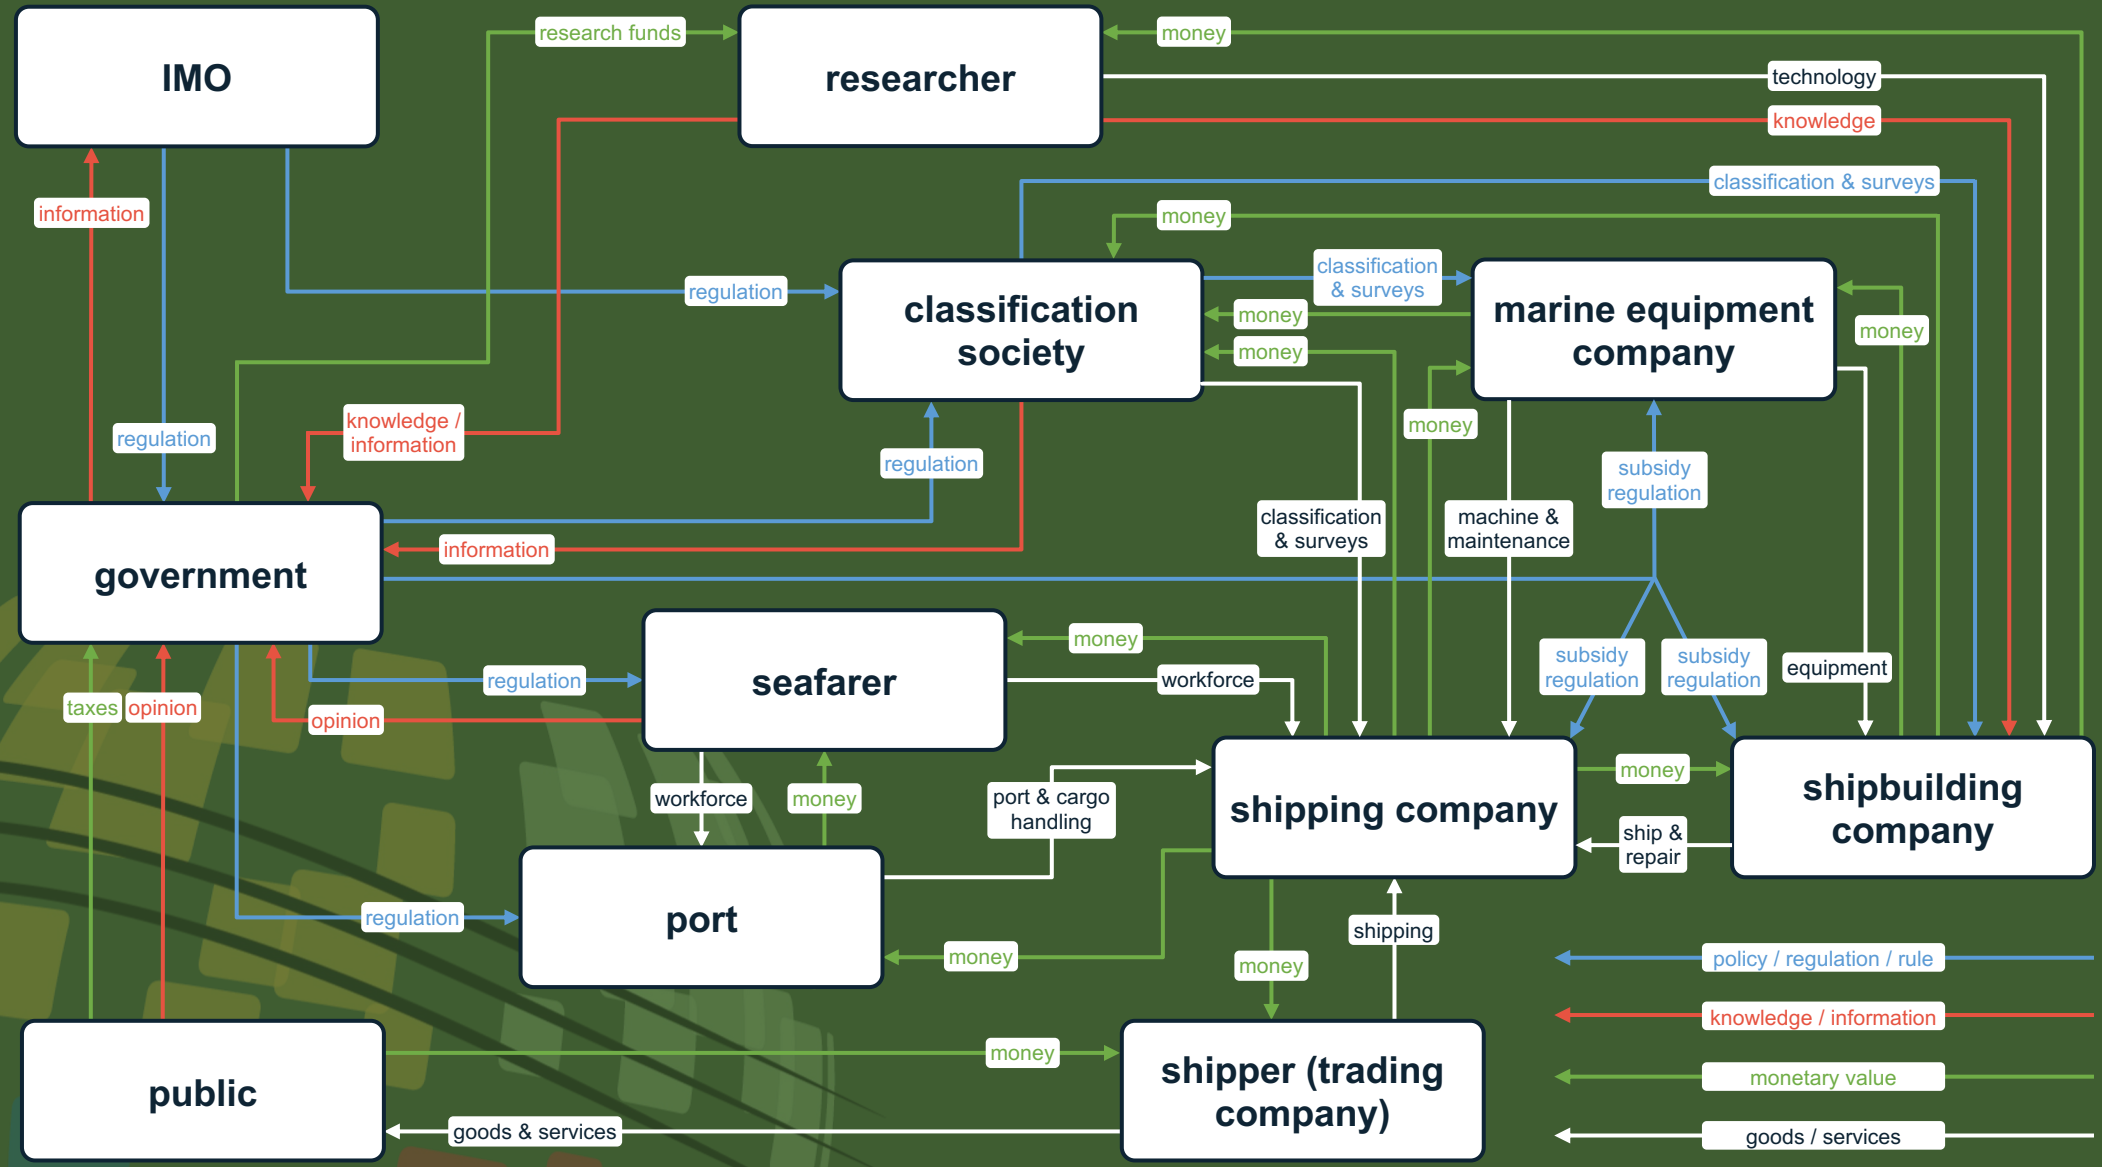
IMO

researcher

research funds

money

technology

knowledge

information

classification & surveys

money

regulation

classification society

classification & surveys

marine equipment company

money

money

money

regulation

knowledge / information

regulation

money

subsidy regulation

classification & surveys

machine & maintenance

government

information

seafarer

money

workforce

subsidy regulation

subsidy regulation

equipment

regulation

taxes

opinion

opinion

workforce

money

port & cargo handling

shipping company

money

shipbuilding company

ship & repair

port

regulation

money

shipping

money

policy / regulation / rule

knowledge / information

public

money

shipper (trading company)

monetary value

goods & services

goods / services